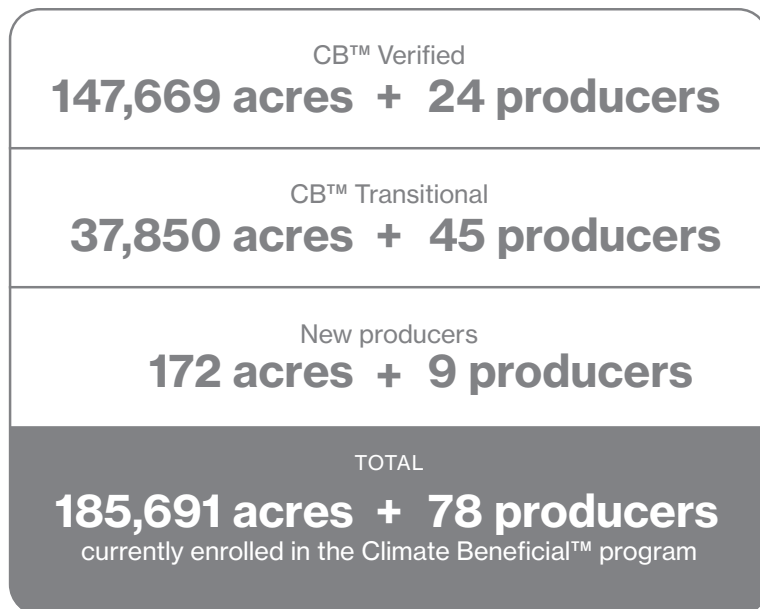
CB™ Verified
147,669 acres + 24 producers

CB™ Transitional
37,850 acres + 45 producers

New producers
172 acres + 9 producers

TOTAL
185,691 acres + 78 producers
currently enrolled in the Climate Beneficial™ program